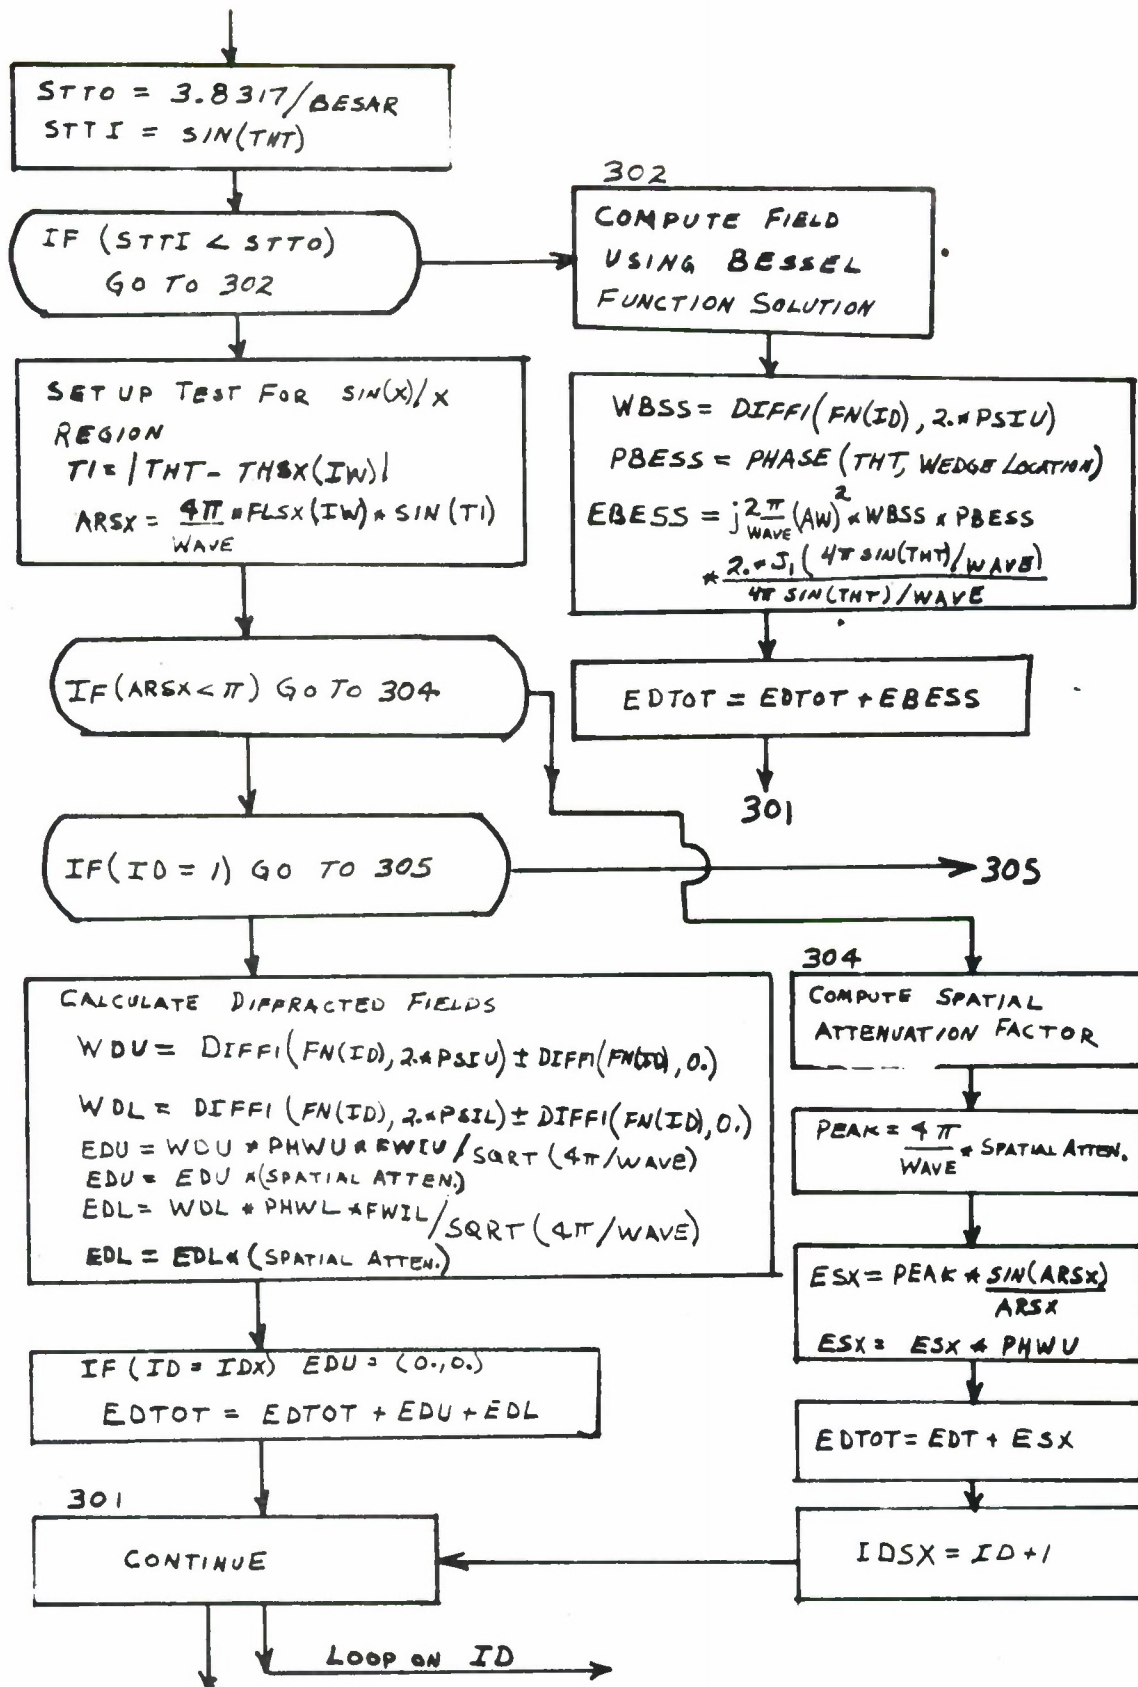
STTO = 3.8317/BESAR
STTI = SIN(THT)

302
COMPUTE FIELD USING BESSEL FUNCTION SOLUTION

IF (STTI < STTO) GO TO 302

SET UP TEST FOR SIN(X)/X REGION
TI = |THT - THSX(IW)|
ARSX = $\frac{4\pi}{WAVE}$ * FLSX(IW) * SIN(TI)

WBSS = DIFFI(FN(ID), 2.*PSIU)
PBESS = PHASE(THT, WEDGE LOCATION)
EBESS = $j\frac{2\pi}{WAVE}(AW)^2$ * WBSS * PBESS * $\frac{2.*J_1(4\pi SIN(THT)/WAVE)}{4\pi SIN(THT)/WAVE}$

IF (ARSX < $\pi$) GO TO 304

EDTOT = EDTOT + EBESS

301

IF (ID = 1) GO TO 305

305

304
COMPUTE SPATIAL ATTENUATION FACTOR

CALCULATE DIFFRACTED FIELDS
WDU = DIFFI(FN(ID), 2.*PSIU) ± DIFFI(FN(ID), 0.)
WDL = DIFFI(FN(ID), 2.*PSIL) ± DIFFI(FN(ID), 0.)
EDU = WDU * PHWU * FWIU / SQRT(4$\pi$/WAVE)
EDU = EDU *(SPATIAL ATTEN.)
EDL = WDL * PHWL * FWIL / SQRT(4$\pi$/WAVE)
EDL = EDL*(SPATIAL ATTEN.)

PEAK = $\frac{4\pi}{WAVE}$ * SPATIAL ATTEN.

ESX = PEAK * $\frac{SIN(ARSX)}{ARSX}$
ESX = ESX * PHWU

IF (ID = IDX) EDU = (0.,0.)
EDTOT = EDTOT + EDU + EDL

EDTOT = EDT + ESX

301
CONTINUE

IDSX = ID+1

LOOP ON ID